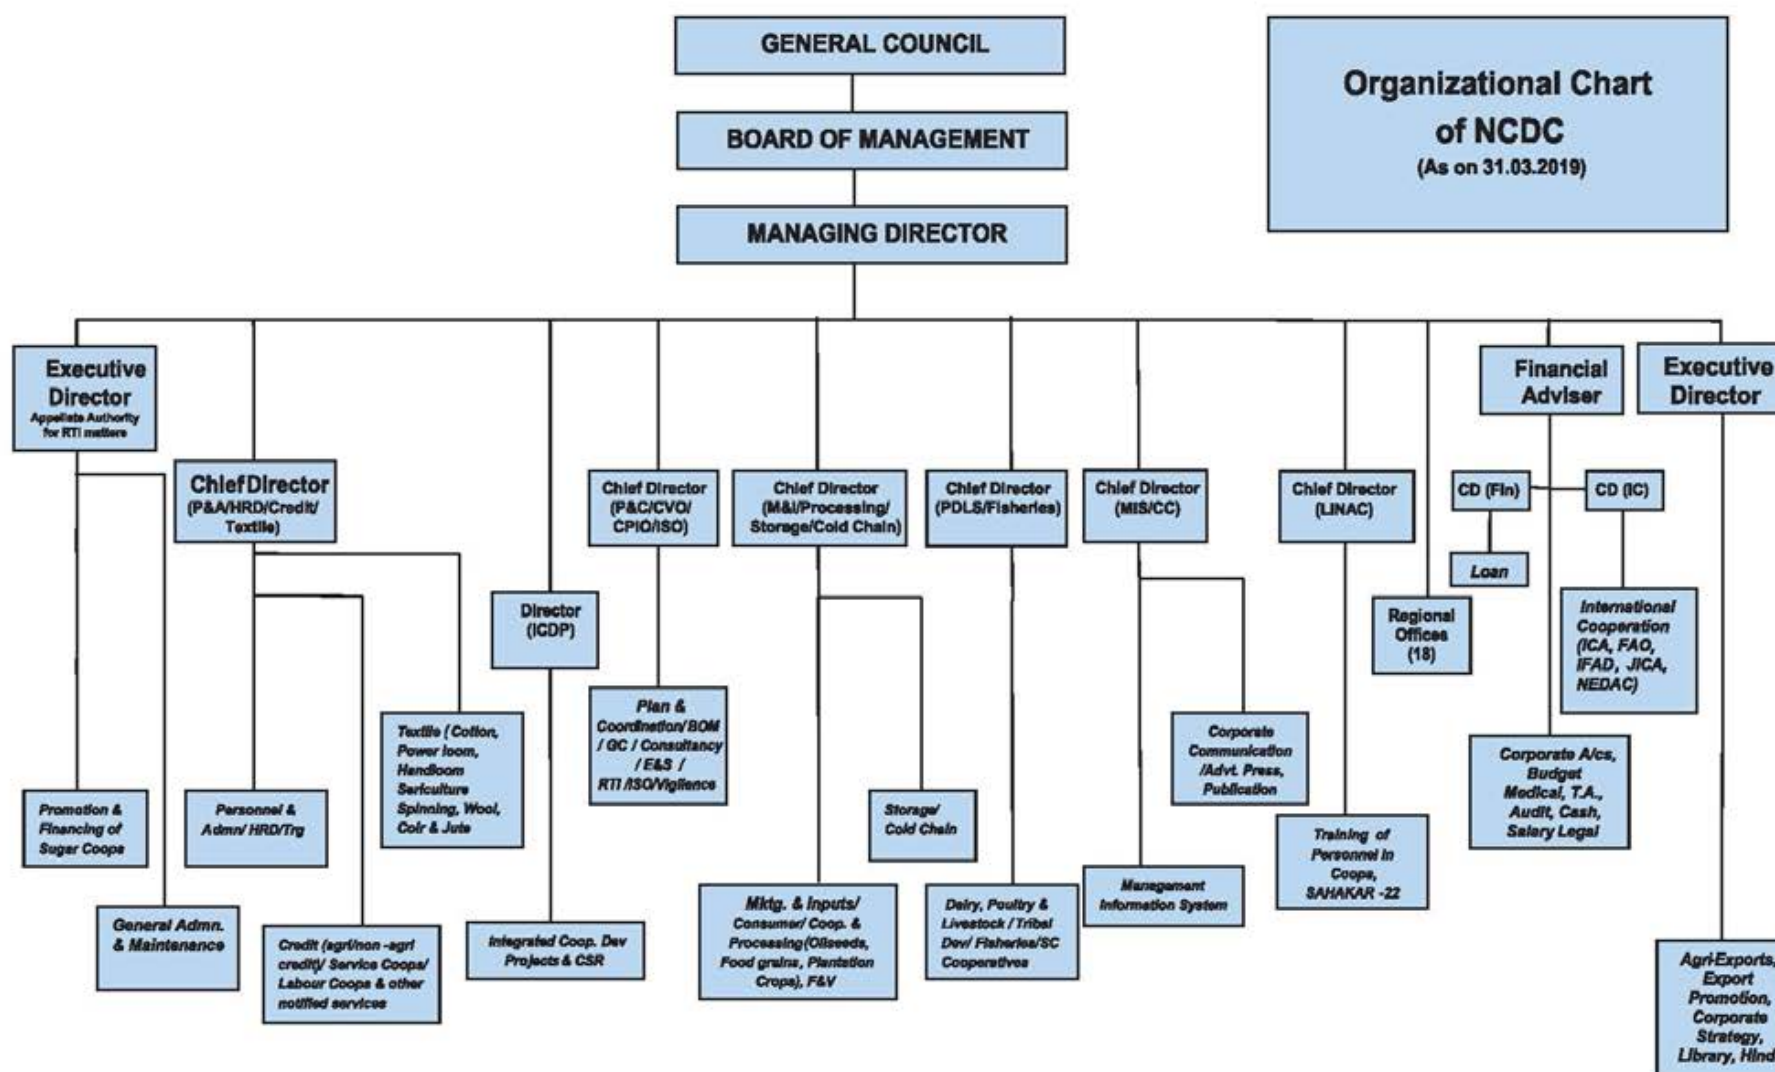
GENERAL COUNCIL

BOARD OF MANAGEMENT

MANAGING DIRECTOR

Organizational Chart of NCDC
(As on 31.03.2019)

Executive Director
Appellate Authority for RTI matters

Chief Director
(P&A/HRD/Credit/ Textile)

Director
(ICDP)

Chief Director
(P&C/CVO/ CPIO/ISO)

Chief Director
(M&I/Processing/ Storage/Cold Chain)

Chief Director
(PDLS/Fisheries)

Chief Director
(MIS/CC)

Chief Director
(LINAC)

Regional Offices
(18)

Financial Adviser

CD (Fin)

CD (IC)

Loan

International Cooperation (ICA, FAO, IFAD, JICA, NEDAC)

Executive Director

Promotion & Financing of Sugar Coops

General Admn. & Maintenance

Personnel & Admn/ HRD/Trg

Credit (agri/non -agri credit)/ Service Coops/ Labour Coops & other notified services

Textile ( Cotton, Power loom, Handloom Sericulture Spinning, Wool, Coir & Jute

Integrated Coop. Dev Projects & CSR

Plan & Coordination/ BOM / GC / Consultancy / E&S / RTI /ISO/Vigilence

Storage/ Cold Chain

Mktg. & Inputs/ Consumer/ Coop. & Processing(Oilseeds, Food grains, Plantation Crops), F&V

Dairy, Poultry & Livestock / Tribal Dev/ Fisheries/SC Cooperatives

Corporate Communication /Advt. Press, Publication

Management Information System

Training of Personnel in Coops, SAHAKAR -22

Corporate A/cs, Budget Medical, T.A., Audit, Cash, Salary Legal

Agri-Exports, Export Promotion, Corporate Strategy, Library, Hind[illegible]